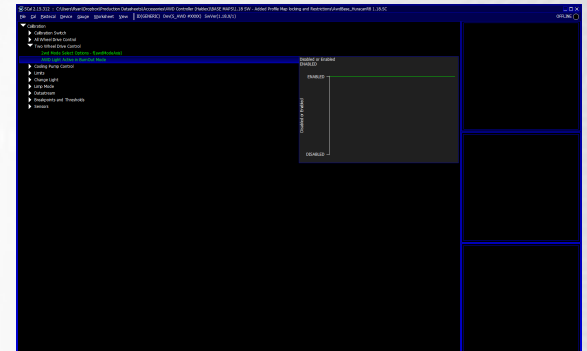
SCal 2.15.312 - C:\Users\Ryan\Dropbox\Production Datasheets\Accessories\AWD Controller (Haldex)\BASE MAPS\1.19.5W - Added Profile Map locking and Restrictions\AwdBase_Huracan68 1.19.5C
File Edit Protocol Device Gauge Worksheet View | ID(GENERIC) Om(S_AWD #0000) Server(1.19.2/1)
OFFLINE

Calibration
Calibration Switch
All Wheel Drive Control
Two Wheel Drive Control
2wd Mode Select Options - Type(Modeling)
AWD Light Active in RunOut Mode
Cooling Pump Control
Limits
Change Light
Limp Mode
Datastream
Breakpoints and Thresholds
Sensors

Disabled or Enabled
(ENABLED)
ENABLED
Disabled or Enabled
DISABLED